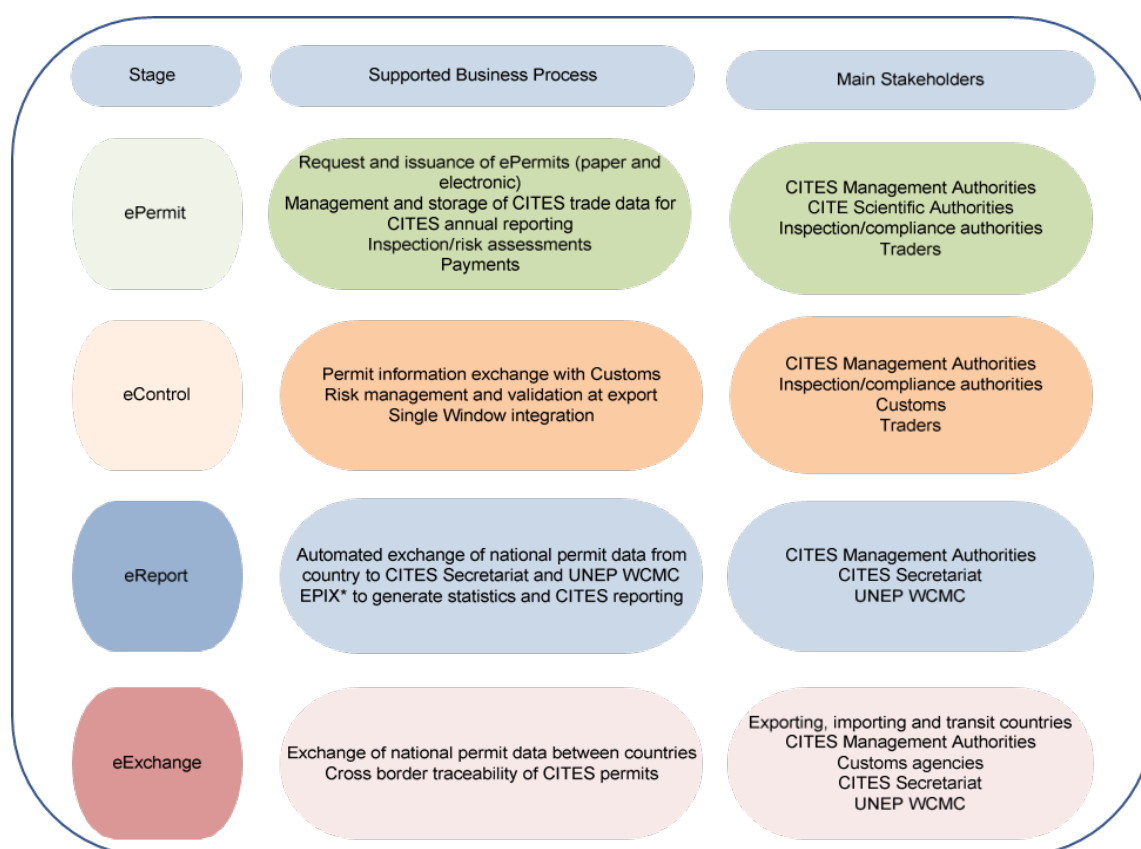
| Stage | Supported Business Process | Main Stakeholders |
|---|---|---|
| ePermit | Request and issuance of ePermits (paper and electronic)<br>Management and storage of CITES trade data for CITES annual reporting<br>Inspection/risk assessments<br>Payments | CITES Management Authorities<br>CITE Scientific Authorities<br>Inspection/compliance authorities<br>Traders |
| eControl | Permit information exchange with Customs<br>Risk management and validation at export<br>Single Window integration | CITES Management Authorities<br>Inspection/compliance authorities<br>Customs<br>Traders |
| eReport | Automated exchange of national permit data from country to CITES Secretariat and UNEP WCMC EPIX* to generate statistics and CITES reporting | CITES Management Authorities<br>CITES Secretariat<br>UNEP WCMC |
| eExchange | Exchange of national permit data between countries<br>Cross border traceability of CITES permits | Exporting, importing and transit countries<br>CITES Management Authorities<br>Customs agencies<br>CITES Secretariat<br>UNEP WCMC |